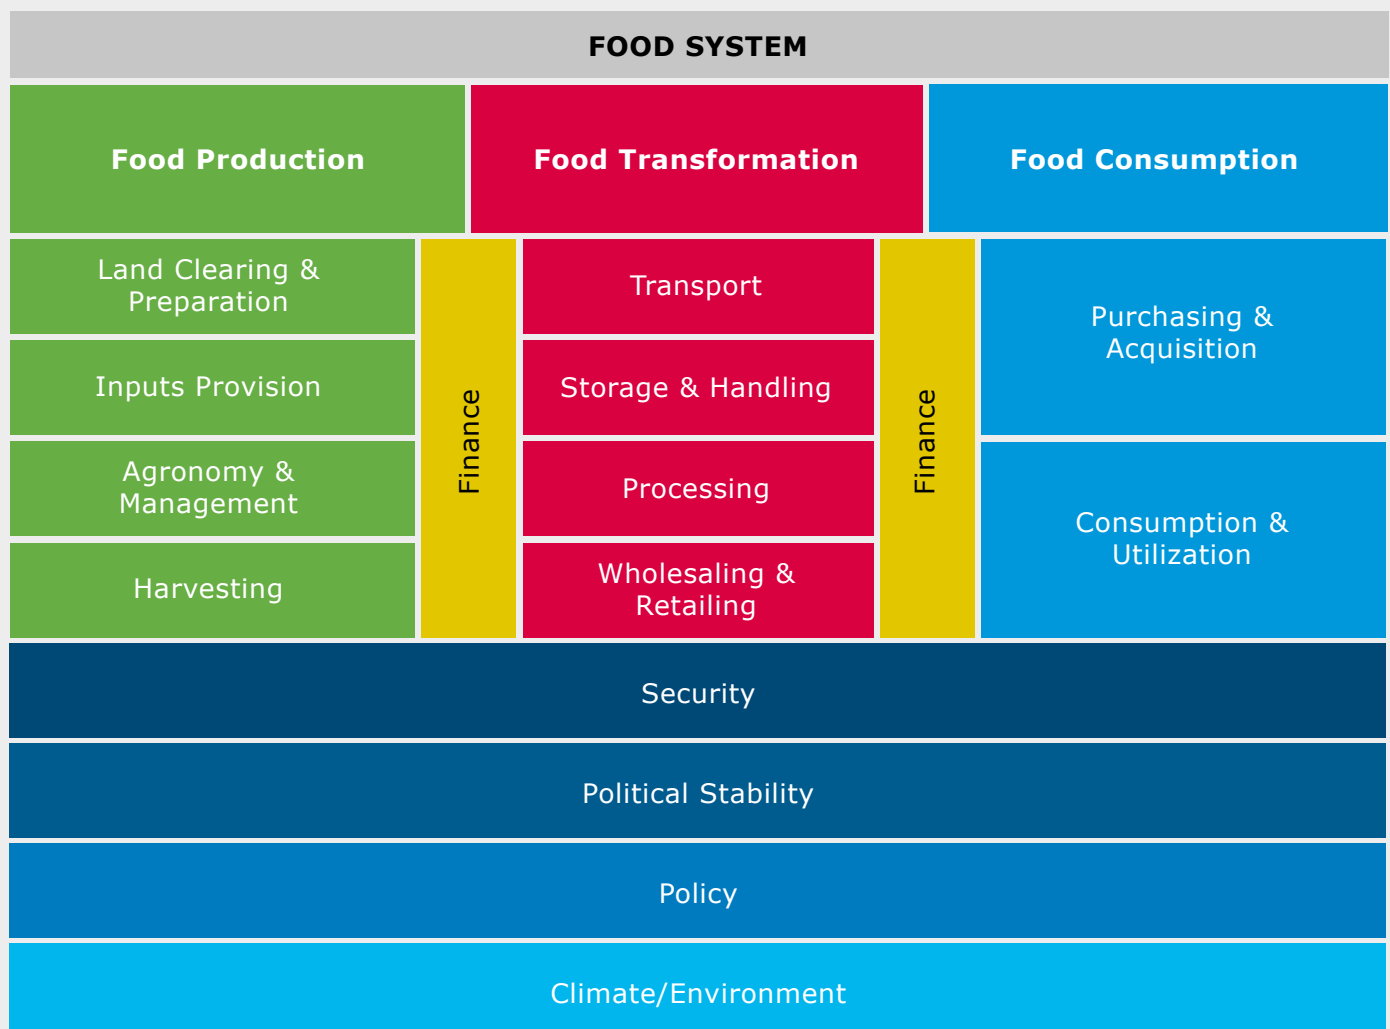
FOOD SYSTEM

Food Production

Food Transformation

Food Consumption

Land Clearing & Preparation

Inputs Provision

Agronomy & Management

Harvesting

Finance

Transport

Storage & Handling

Processing

Wholesaling & Retailing

Finance

Purchasing & Acquisition

Consumption & Utilization

Security

Political Stability

Policy

Climate/Environment